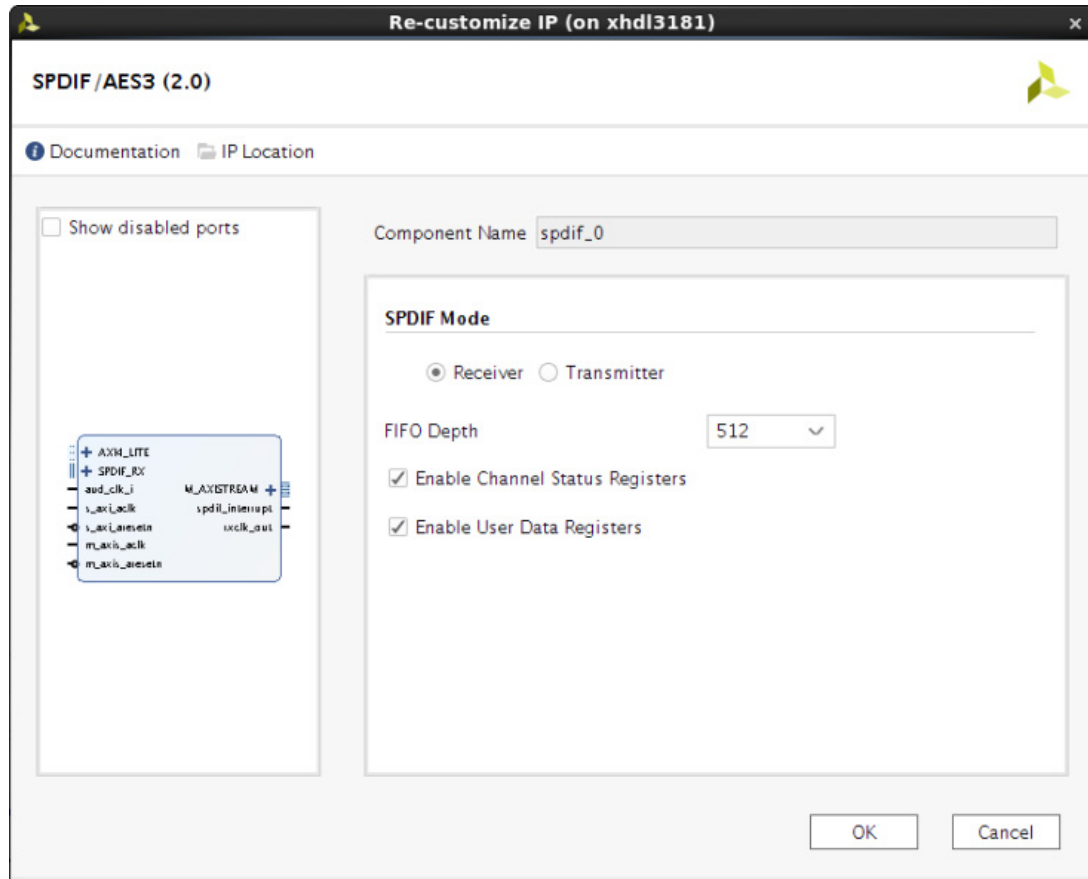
Re-customize IP (on xhdl3181)

SPDIF/AES3 (2.0)

Documentation IP Location

Show disabled ports

AXI4_LITE
SPDIF_RX
aud_clk_i
s_axi_aclk
s_axi_aresetn
m_axis_aclk
m_axis_aresetn
M_AXISTREAM
spdif_interrupt
rxclk_out

Component Name spdif_0

SPDIF Mode

Receiver Transmitter

FIFO Depth 512

Enable Channel Status Registers

Enable User Data Registers

OK Cancel